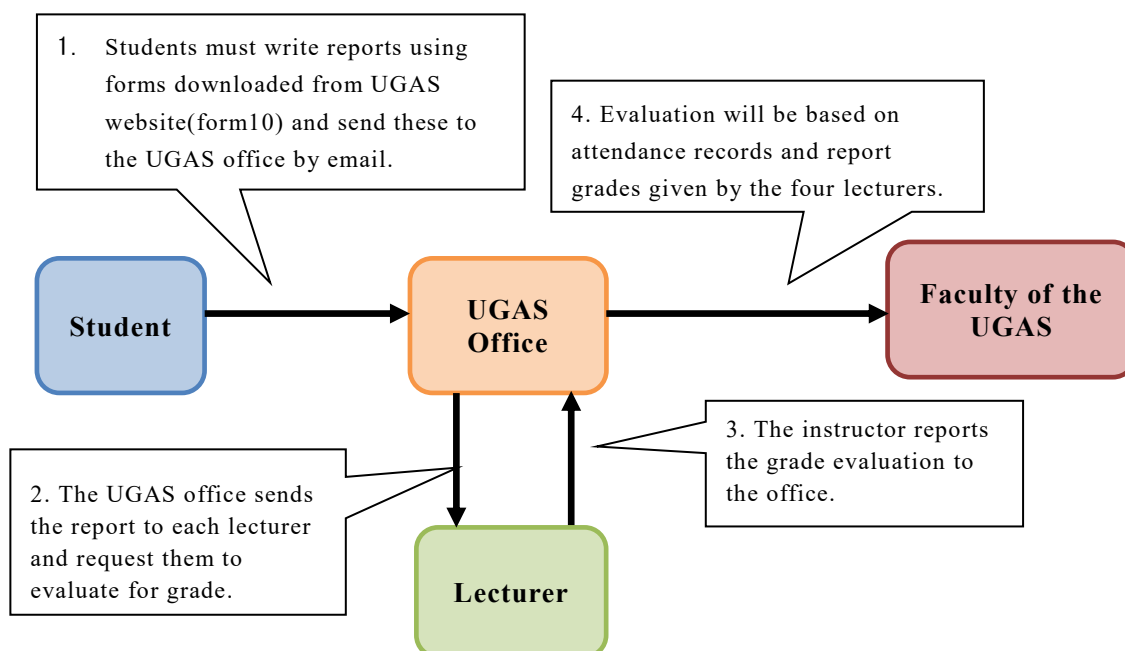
1. Students must write reports using forms downloaded from UGAS website(form10) and send these to the UGAS office by email.

4. Evaluation will be based on attendance records and report grades given by the four lecturers.

Student

UGAS Office

Faculty of the UGAS

3. The instructor reports the grade evaluation to the office.

2. The UGAS office sends the report to each lecturer and request them to evaluate for grade.

Lecturer